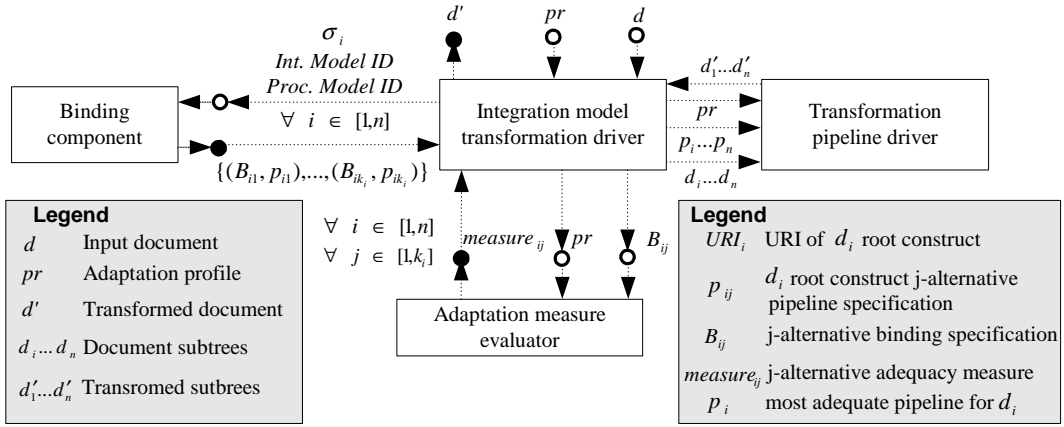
$d'$

$pr$

$d$

$\sigma_i$
Int. Model ID
Proc. Model ID

$\forall\ i\ \in\ [1,n]$

$d'_1 ... d'_n$

Binding component

Integration model transformation driver

Transformation pipeline driver

$pr$

$p_i ... p_n$

$d_i ... d_n$

$\{(B_{i1}, p_{i1}),...,(B_{ik_i}, p_{ik_i})\}$

$\forall\ i\ \in\ [1,n]$
$\forall\ j\ \in\ [1,k_i]$

$measure_{ij}$

$pr$

$B_{ij}$

Adaptation measure evaluator

Legend
$d$ Input document
$pr$ Adaptation profile
$d'$ Transformed document
$d_i ... d_n$ Document subtrees
$d'_1 ... d'_n$ Transromed subtrees

Legend
$URI_i$ URI of $d_i$ root construct
$p_{ij}$ $d_i$ root construct j-alternative pipeline specification
$B_{ij}$ j-alternative binding specification
$measure_{ij}$ j-alternative adequacy measure
$p_i$ most adequate pipeline for $d_i$